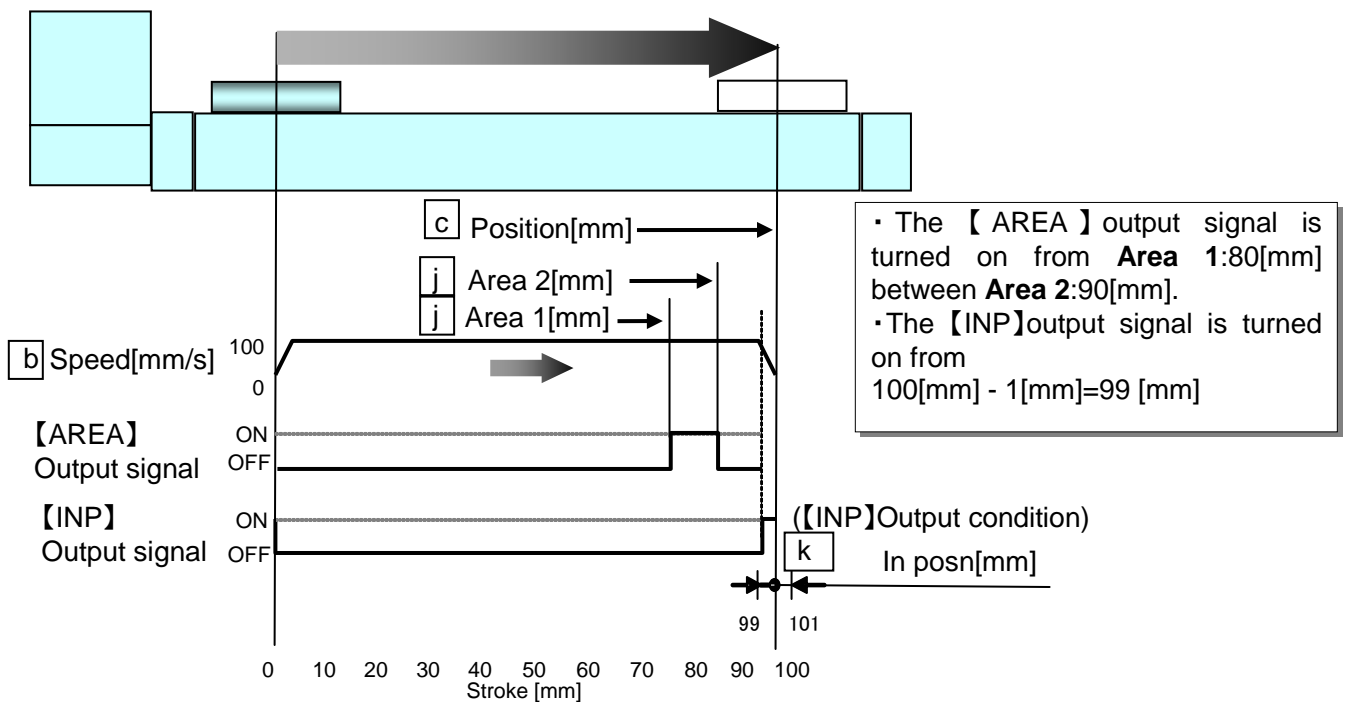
c Position[mm]

j Area 2[mm]

j Area 1[mm]

b Speed[mm/s] 100 0

【AREA】 Output signal ON OFF

【INP】 Output signal ON OFF

(【INP】Output condition)

k In posn[mm]

99 101

0 10 20 30 40 50 60 70 80 90 100

Stroke [mm]

・The 【AREA】output signal is turned on from **Area 1**:80[mm] between **Area 2**:90[mm].
・The【INP】output signal is turned on from
100[mm] - 1[mm]=99 [mm]